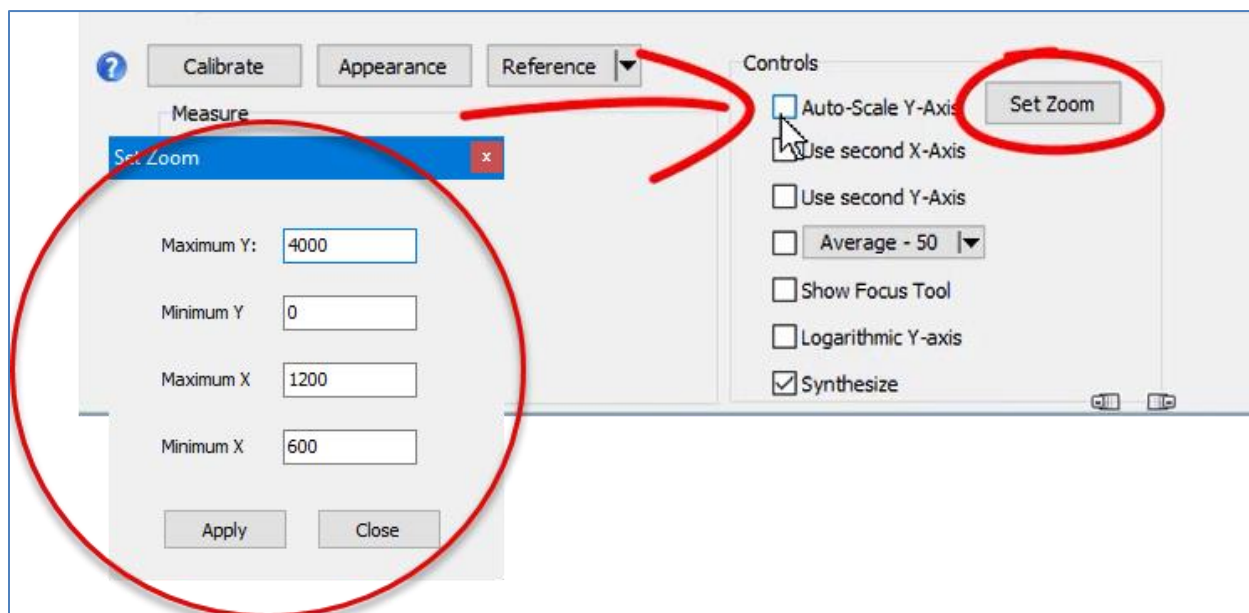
Calibrate
Appearance
Reference
Measure
Set Zoom
x
Maximum Y: 4000
Minimum Y 0
Maximum X 1200
Minimum X 600
Apply
Close
Controls
Auto-Scale Y-Axis
Set Zoom
Use second X-Axis
Use second Y-Axis
Average - 50
Show Focus Tool
Logarithmic Y-axis
Synthesize